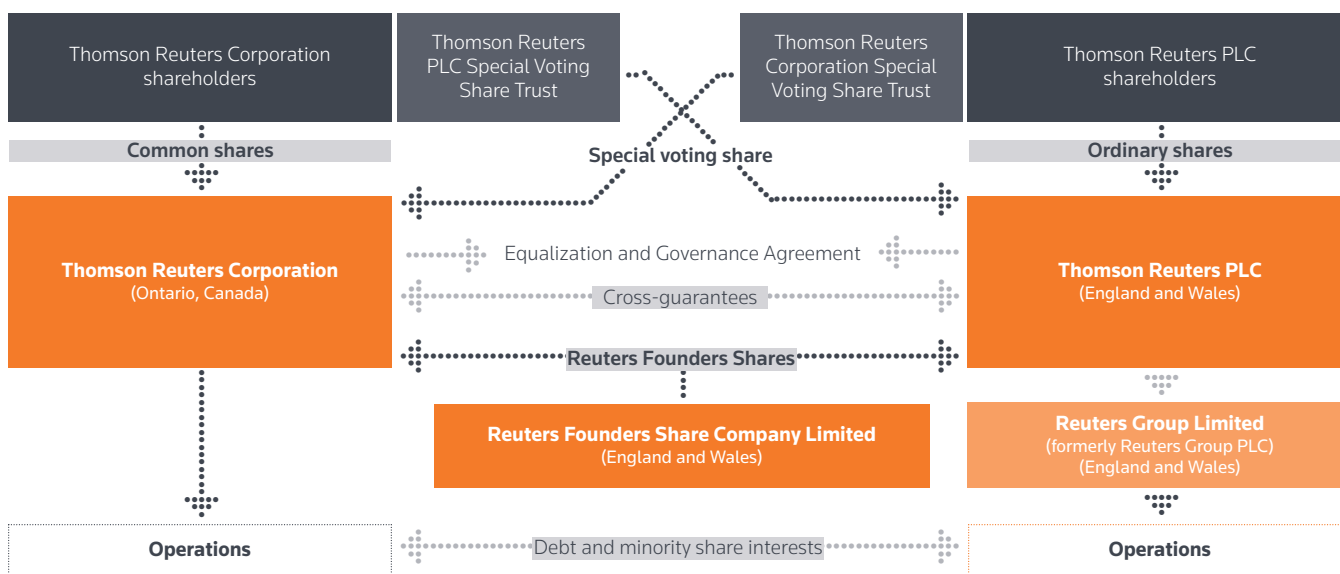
Thomson Reuters Corporation shareholders

Thomson Reuters PLC Special Voting Share Trust

Thomson Reuters Corporation Special Voting Share Trust

Thomson Reuters PLC shareholders

Common shares

Special voting share

Ordinary shares

Thomson Reuters Corporation
(Ontario, Canada)

Equalization and Governance Agreement

Cross-guarantees

Reuters Founders Shares

Thomson Reuters PLC
(England and Wales)

Reuters Founders Share Company Limited
(England and Wales)

Reuters Group Limited
(formerly Reuters Group PLC)
(England and Wales)

Operations

Debt and minority share interests

Operations